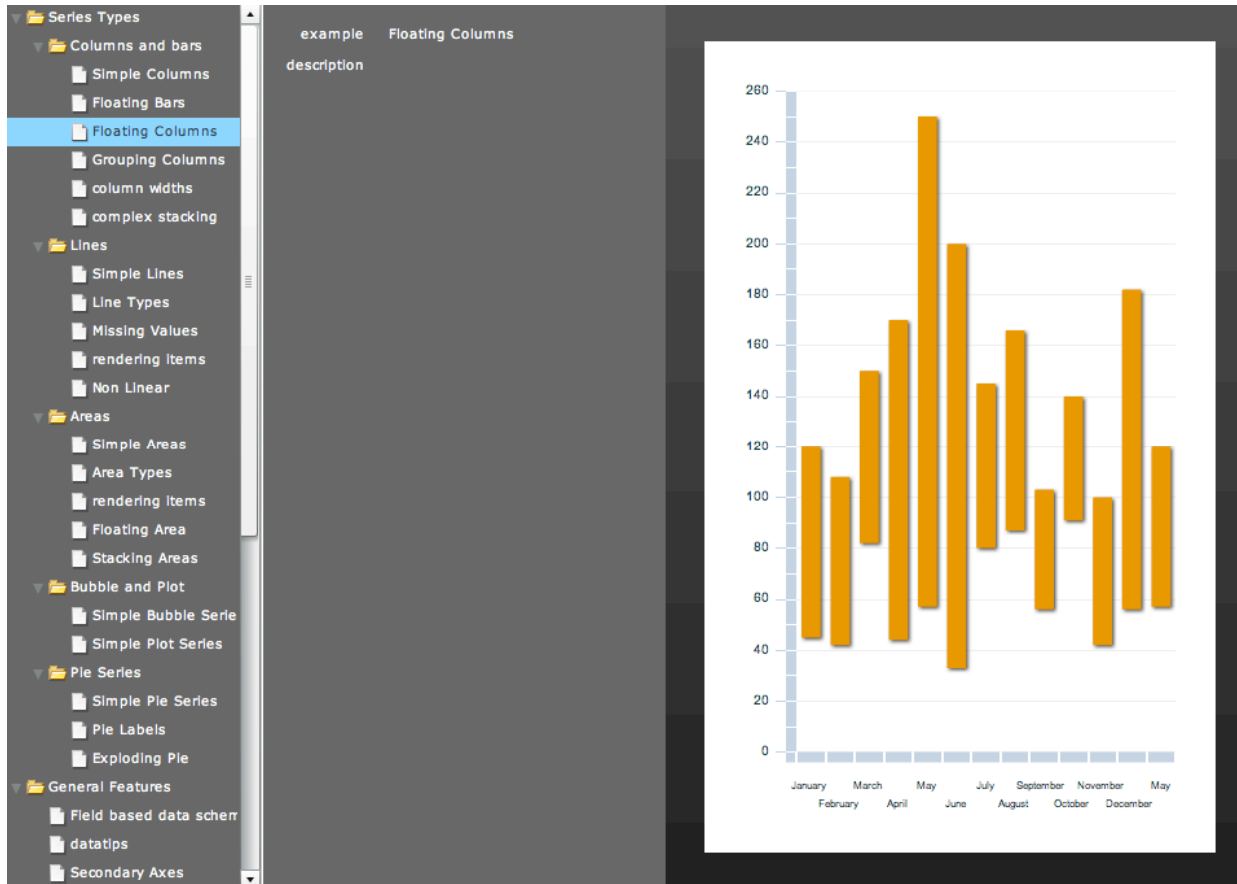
Series Types
Columns and bars
Simple Columns
Floating Bars
Floating Columns
Grouping Columns
column widths
complex stacking
Lines
Simple Lines
Line Types
Missing Values
rendering items
Non Linear
Areas
Simple Areas
Area Types
rendering items
Floating Area
Stacking Areas
Bubble and Plot
Simple Bubble Serie
Simple Plot Series
Pie Series
Simple Pie Series
Pie Labels
Exploding Pie
General Features
Field based data schem
datatips
Secondary Axes

example Floating Columns
description

260
240
220
200
180
160
140
120
100
80
60
40
20
0

January
February
March
April
May
June
July
August
September
October
November
December
May